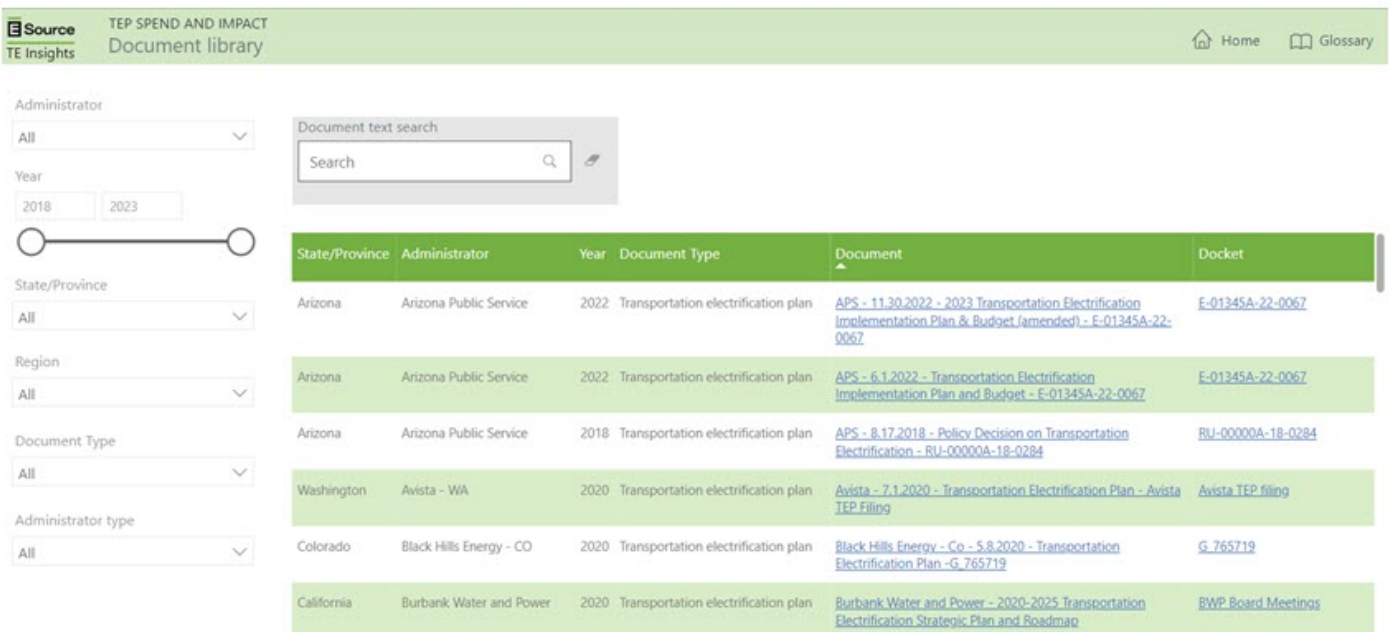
E Source
TE Insights

TEP SPEND AND IMPACT
Document library

Home Glossary

Administrator
All

Year
2018 2023

State/Province
All

Region
All

Document Type
All

Administrator type
All

Document text search
Search

| State/Province | Administrator | Year | Document Type | Document | Docket |
|---|---|---|---|---|---|
| Arizona | Arizona Public Service | 2022 | Transportation electrification plan | APS - 11.30.2022 - 2023 Transportation Electrification Implementation Plan & Budget (amended) - E-01345A-22-0067 | E-01345A-22-0067 |
| Arizona | Arizona Public Service | 2022 | Transportation electrification plan | APS - 6.1.2022 - Transportation Electrification Implementation Plan and Budget - E-01345A-22-0067 | E-01345A-22-0067 |
| Arizona | Arizona Public Service | 2018 | Transportation electrification plan | APS - 8.17.2018 - Policy Decision on Transportation Electrification - RU-00000A-18-0284 | RU-00000A-18-0284 |
| Washington | Avista - WA | 2020 | Transportation electrification plan | Avista - 7.1.2020 - Transportation Electrification Plan - Avista TEP Filing | Avista TEP filing |
| Colorado | Black Hills Energy - CO | 2020 | Transportation electrification plan | Black Hills Energy - Co - 5.8.2020 - Transportation Electrification Plan -G_765719 | G_765719 |
| California | Burbank Water and Power | 2020 | Transportation electrification plan | Burbank Water and Power - 2020-2025 Transportation Electrification Strategic Plan and Roadmap | BWP Board Meetings |